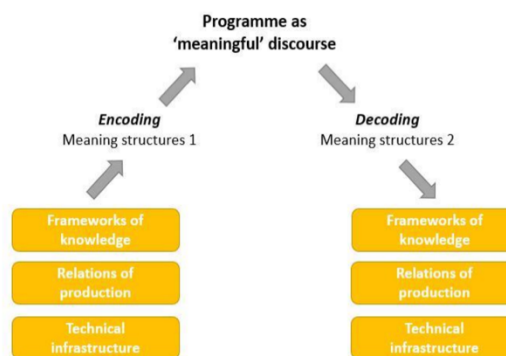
Programme as
'meaningful' discourse

Encoding
Meaning structures 1

Decoding
Meaning structures 2

Frameworks of knowledge

Relations of production

Technical infrastructure

Frameworks of knowledge

Relations of production

Technical infrastructure